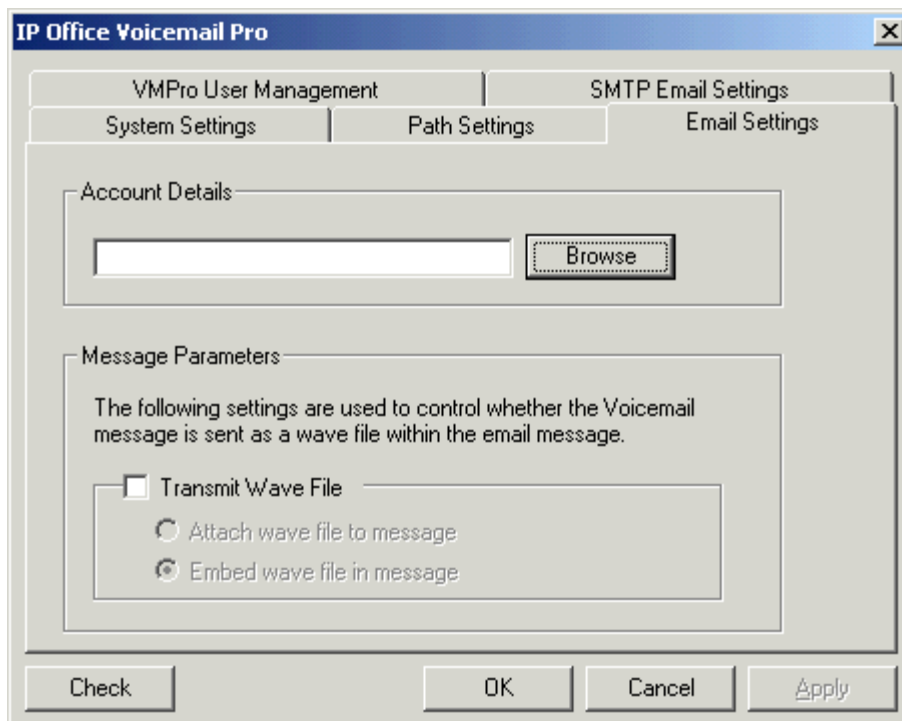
IP Office Voicemail Pro

VMPro User Management
SMTP Email Settings
System Settings
Path Settings
Email Settings

Account Details

Browse

Message Parameters

The following settings are used to control whether the Voicemail message is sent as a wave file within the email message.

Transmit Wave File

Attach wave file to message

Embed wave file in message

Check
OK
Cancel
Apply